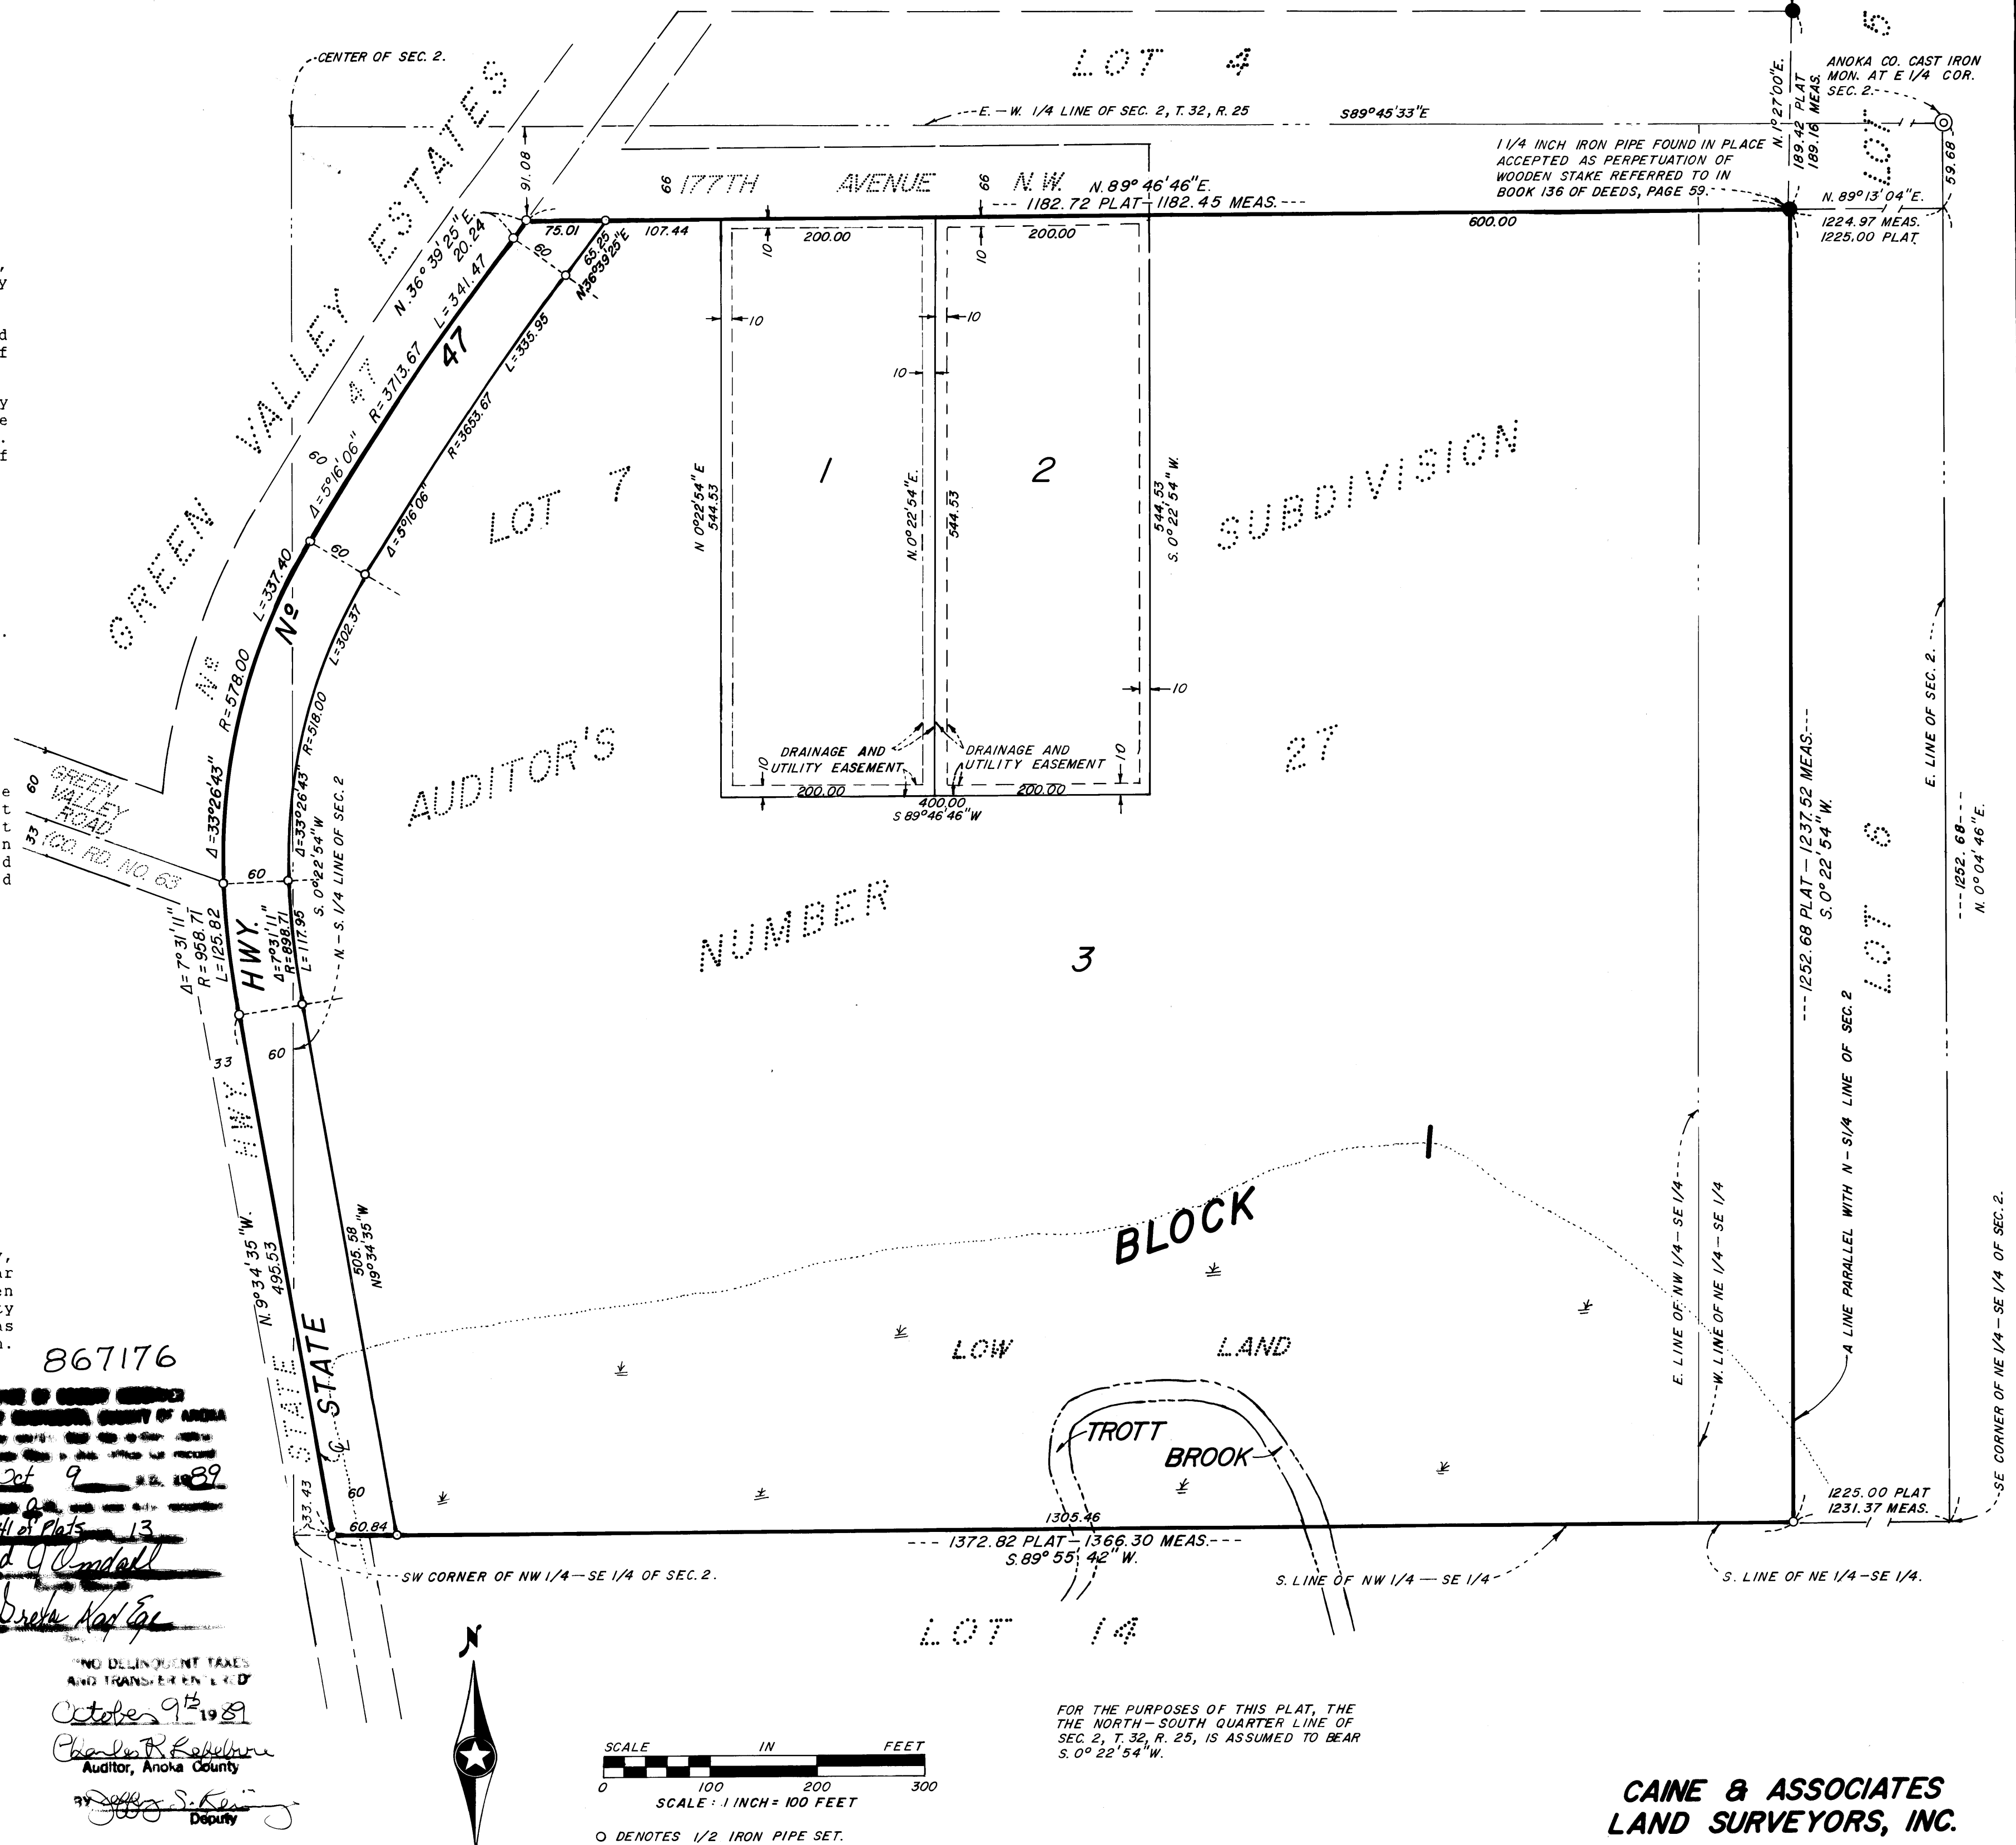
CENTER OF SEC. 2.

LOT 4

E. — W. 1/4 LINE OF SEC. 2, T. 32, R. 25

S89°45'33"E

N. 1°27'00"E.
189.42 PLAT
189.16 MEAS.

ANOKA CO. CAST IRON MON. AT E 1/4 COR. SEC. 2.

LOT 5

59.68

1 1/4 INCH IRON PIPE FOUND IN PLACE ACCEPTED AS PERPETUATION OF WOODEN STAKE REFERRED TO IN BOOK 136 OF DEEDS, PAGE 59.

N. 89°13'04"E.
1224.97 MEAS.
1225.00 PLAT

GREEN VALLEY ESTATES

N. 36°39'25"E. 20.24

91.08

66 177TH AVENUE 66 N.W.

N. 89°46'46"E.
1182.72 PLAT 1182.45 MEAS.

75.01

65.25
N36°39'25"E

107.44

600.00

60

L=341.47

R=3713.67

47

L=335.95

R=3653.67

Δ=5°16'06"

Δ=5°16'06"

60

60

200.00

200.00

10

10

10

10

10

10

1

2

N 0°22'54"E 544.53

N.0°22'54"E.

544.53

544.53 S.0°22'54"W.

LOT 7

SUBDIVISION

AUDITOR'S

NUMBER

27

3

DRAINAGE AND UTILITY EASEMENT

DRAINAGE AND UTILITY EASEMENT

10

10

200.00

200.00

400.00
S 89°46'46"W

No 47

L=337.40

R=578.00

Δ=33°26'43"

L=302.37

R=518.00

Δ=33°26'43"

S. 0°22'54"W

N.-S. 1/4 LINE OF SEC 2

60

GREEN VALLEY ROAD

33 CO. RD. NO. 63

60

Δ=7°31'11"
R=958.71
L=125.82

HWY.

Δ=7°31'11"
R=898.71
L=117.95

60

33

HWY.

N.9°34'35"W.
495.53

STATE

STATE

505.58
N9°34'35"W

BLOCK

1

LOW LAND

TROTT BROOK

E. LINE OF SEC. 2.

1252.68 PLAT — 1237.52 MEAS.
S.0°22'54"W.

LOT 6

1252.68
N. 0°04'46"E.

E. LINE OF NW 1/4 — SE 1/4

W. LINE OF NE 1/4 — SE 1/4

A LINE PARALLEL WITH N — S1/4 LINE OF SEC 2

SE CORNER OF NE 1/4 — SE 1/4 OF SEC. 2.

1225.00 PLAT
1231.37 MEAS.

33.43

60

60.84

1305.46

1372.82 PLAT — 1366.30 MEAS.
S.89°55'42"W.

SW CORNER OF NW 1/4 — SE 1/4 OF SEC. 2.

S. LINE OF NW 1/4 — SE 1/4

S. LINE OF NE 1/4 — SE 1/4.

LOT 14

867176

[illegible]
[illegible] COUNTY OF ANOKA
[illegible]
Oct 9 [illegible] 1989
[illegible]
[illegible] of Plats 13
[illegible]
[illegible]

"NO DELINQUENT TAXES AND TRANSFER ENTERED"
October 9th 1989
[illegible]
Auditor, Anoka County
BY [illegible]
Deputy

N

SCALE IN FEET
0 100 200 300
SCALE : 1 INCH = 100 FEET

O DENOTES 1/2 IRON PIPE SET.

FOR THE PURPOSES OF THIS PLAT, THE THE NORTH — SOUTH QUARTER LINE OF SEC. 2, T. 32, R. 25, IS ASSUMED TO BEAR S. 0° 22'54"W.

CAINE & ASSOCIATES
LAND SURVEYORS, INC.